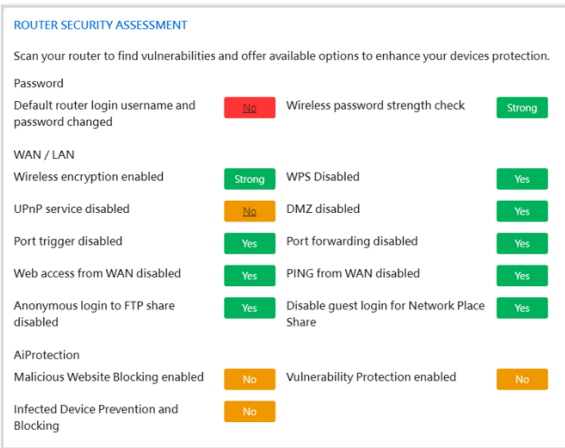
ROUTER SECURITY ASSESSMENT

Scan your router to find vulnerabilities and offer available options to enhance your devices protection.

Password

Default router login username and password changed | No
Wireless password strength check | Strong

WAN / LAN

Wireless encryption enabled | Strong
WPS Disabled | Yes
UPnP service disabled | No
DMZ disabled | Yes
Port trigger disabled | Yes
Port forwarding disabled | Yes
Web access from WAN disabled | Yes
PING from WAN disabled | Yes
Anonymous login to FTP share disabled | Yes
Disable guest login for Network Place Share | Yes

AiProtection

Malicious Website Blocking enabled | No
Vulnerability Protection enabled | No
Infected Device Prevention and Blocking | No